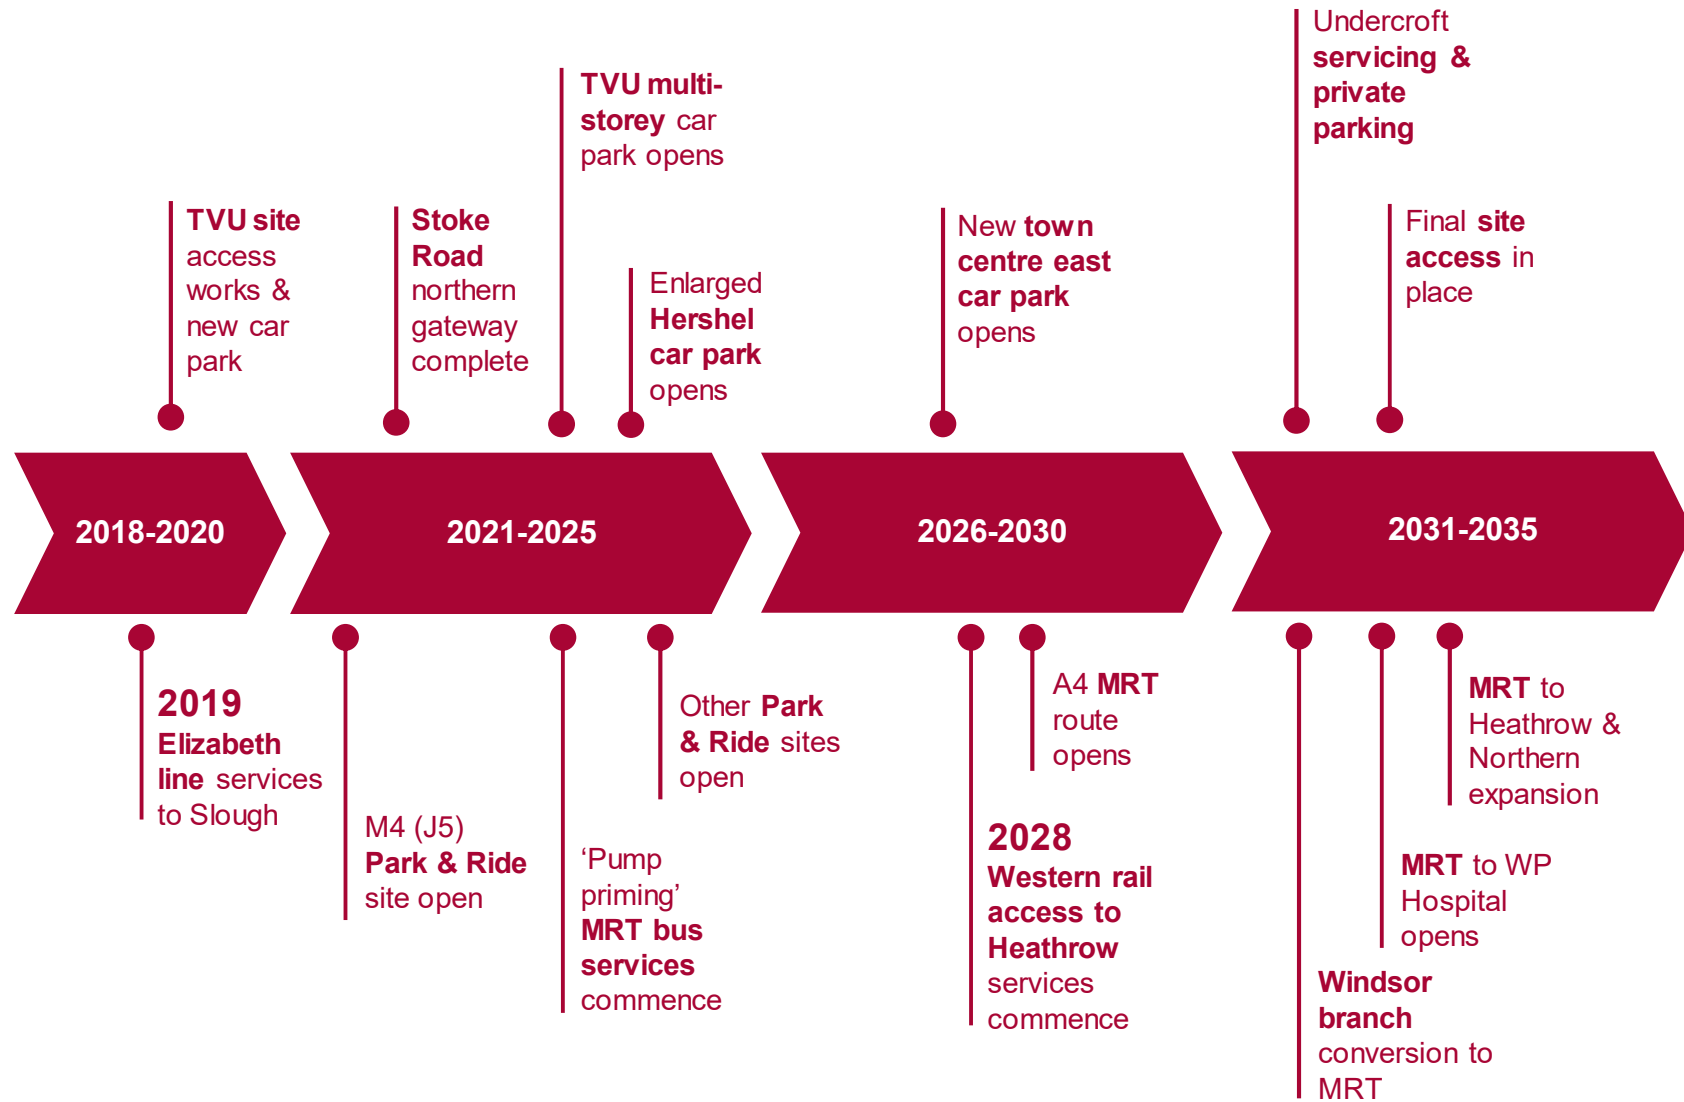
Undercroft servicing & private parking

TVU multi-storey car park opens

TVU site access works & new car park

Stoke Road northern gateway complete

Enlarged Hershel car park opens

New town centre east car park opens

Final site access in place

2018-2020

2021-2025

2026-2030

2031-2035

2019 Elizabeth line services to Slough

M4 (J5) Park & Ride site open

'Pump priming' MRT bus services commence

Other Park & Ride sites open

2028 Western rail access to Heathrow services commence

A4 MRT route opens

Windsor branch conversion to MRT

MRT to WP Hospital opens

MRT to Heathrow & Northern expansion